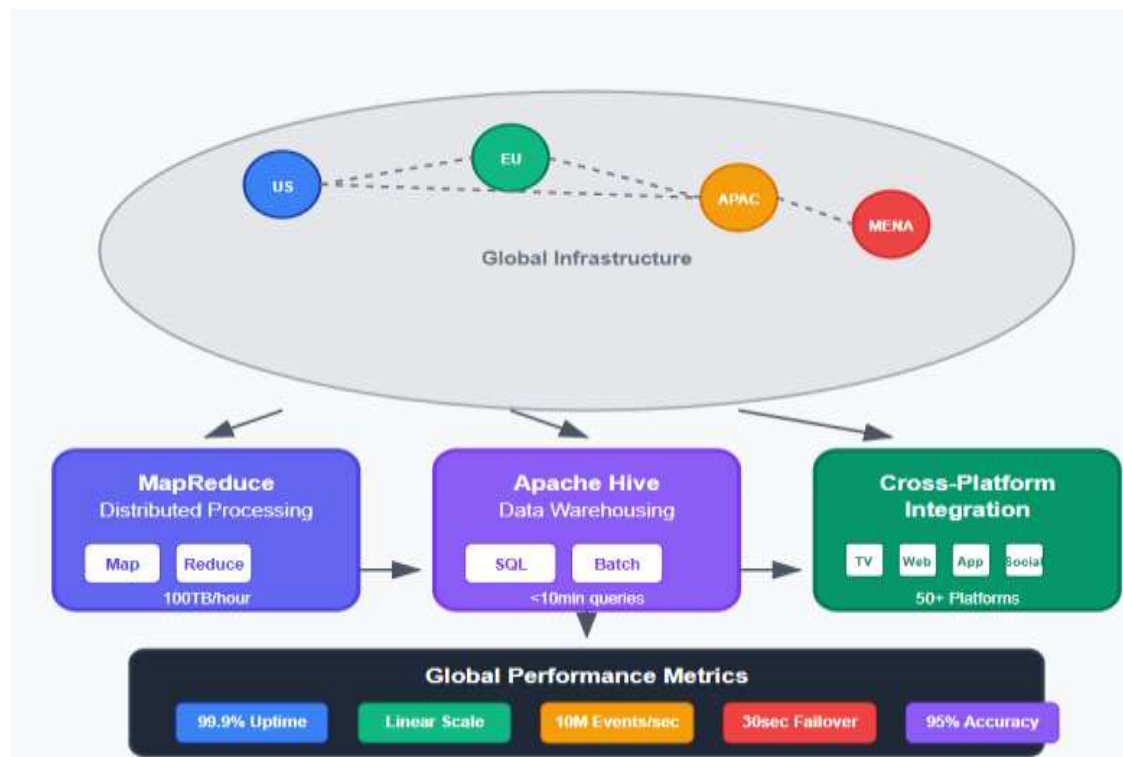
US

EU

APAC

MENA

Global Infrastructure

MapReduce
Distributed Processing

Map

Reduce

100TB/hour

Apache Hive
Data Warehousing

SQL

Batch

<10min queries

Cross-Platform Integration

TV

Web

App

Social

50+ Platforms

Global Performance Metrics

99.9% Uptime

Linear Scale

10M Events/sec

30sec Failover

95% Accuracy